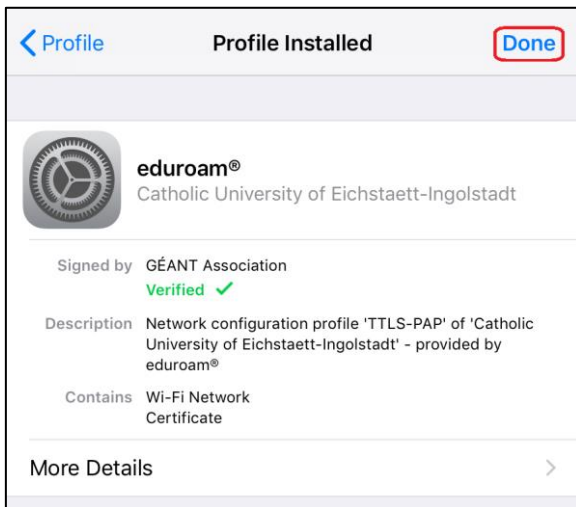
< Profile

Profile Installed

Done

eduroam®
Catholic University of Eichstaett-Ingolstadt

Signed by GÉANT Association
Verified ✓

Description Network configuration profile 'TTLS-PAP' of 'Catholic University of Eichstaett-Ingolstadt' - provided by eduroam®

Contains Wi-Fi Network
Certificate

More Details >